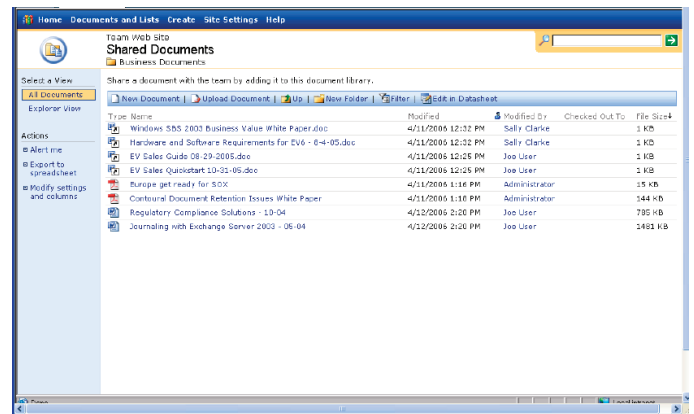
Home Documents and Lists Create Site Settings Help

Team Web Site
Shared Documents
Business Documents

Select a View
All Documents
Explorer View

Actions
Alert me
Export to spreadsheet
Modify settings and columns

Share a document with the team by adding it to this document library.

New Document | Upload Document | Up | New Folder | Filter | Edit in Datasheet

| Type | Name | Modified | Modified By | Checked Out To | File Size |
|---|---|---|---|---|---|
| | Windows SBS 2003 Business Value White Paper.doc | 4/11/2006 12:32 PM | Sally Clarke | | 1 KB |
| | Hardware and Software Requirements for EV6 - 6-4-05.doc | 4/11/2006 12:32 PM | Sally Clarke | | 1 KB |
| | EV Sales Guide 08-29-2005.doc | 4/11/2006 12:25 PM | Joe User | | 1 KB |
| | EV Sales Quickstart 10-31-05.doc | 4/11/2006 12:25 PM | Joe User | | 1 KB |
| | Europe get ready for SOX | 4/11/2006 1:16 PM | Administrator | | 15 KB |
| | Contoural Document Retention Issues White Paper | 4/11/2006 1:16 PM | Administrator | | 144 KB |
| | Regulatory Compliance Solutions - 10-04 | 4/12/2006 2:20 PM | Joe User | | 785 KB |
| | Journaling with Exchange Server 2003 - 06-04 | 4/12/2006 2:20 PM | Joe User | | 1481 KB |

Done
Local intranet